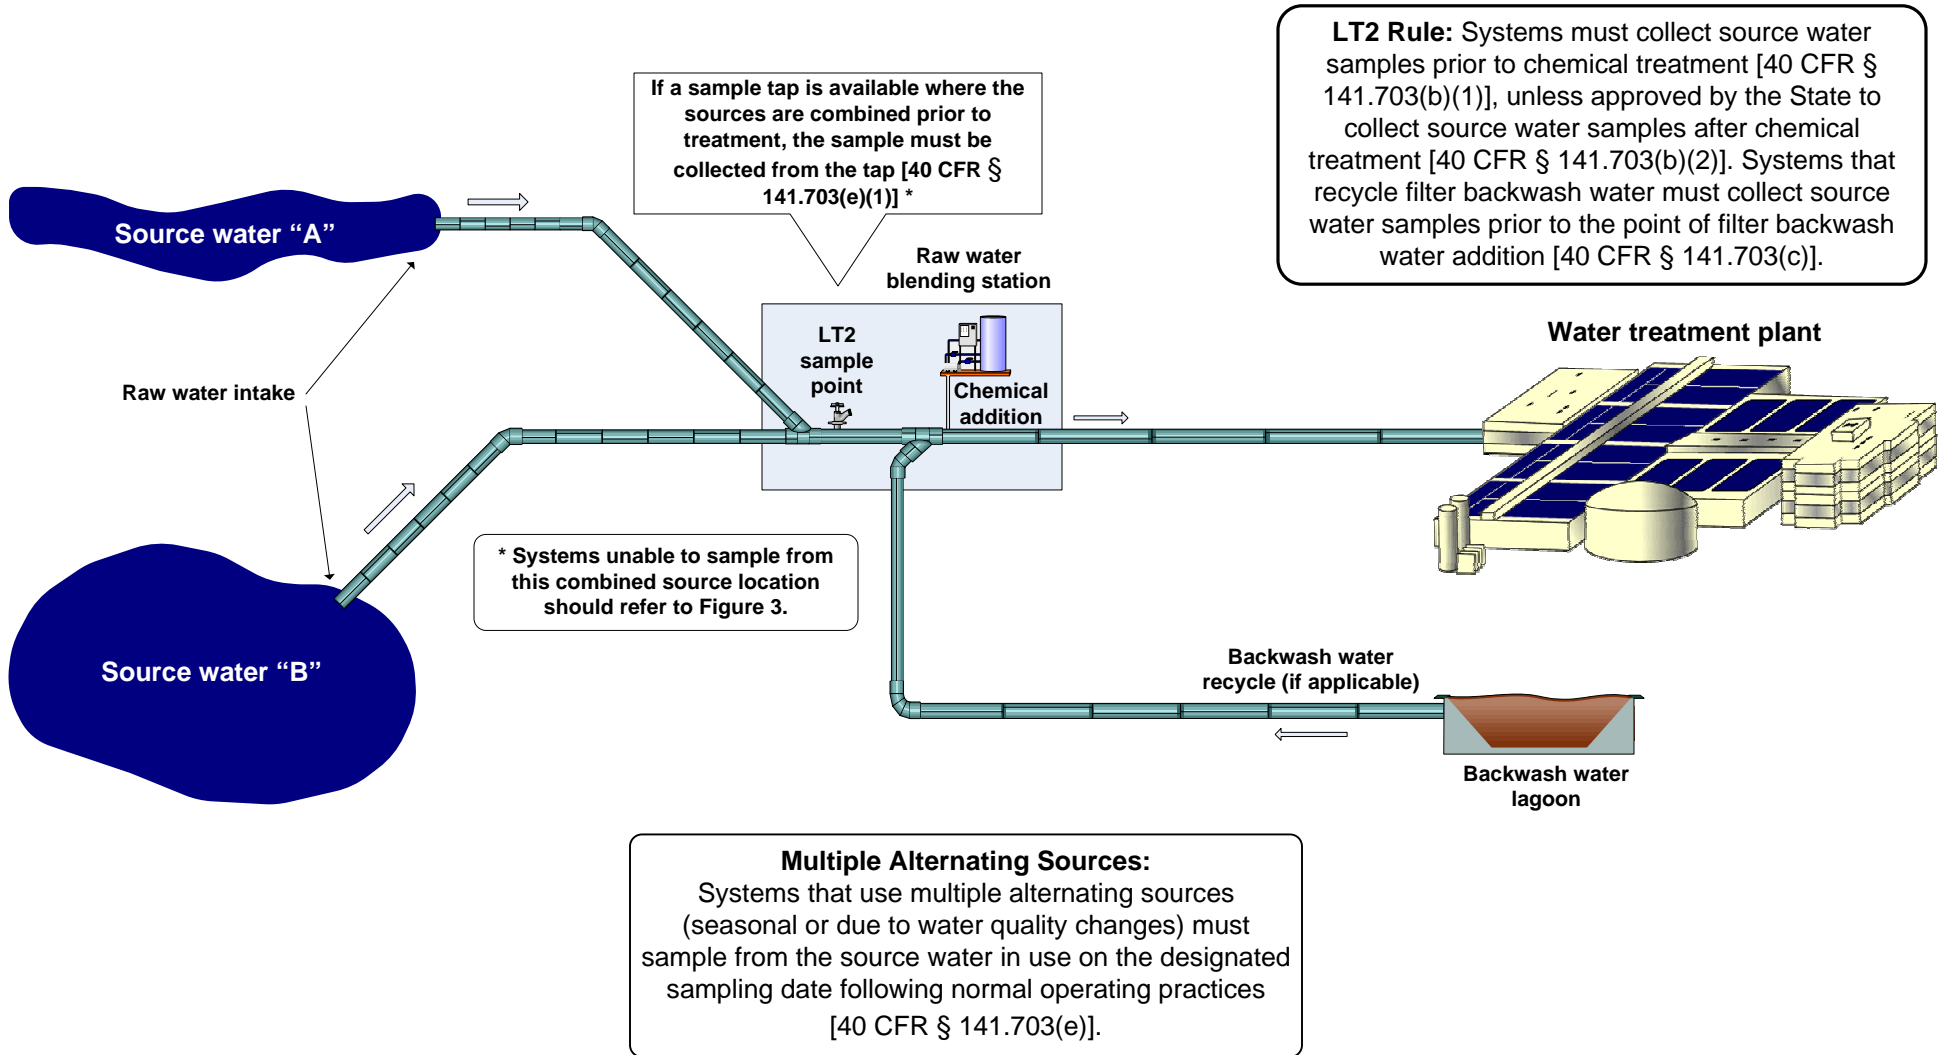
LT2 Rule: Systems must collect source water samples prior to chemical treatment [40 CFR § 141.703(b)(1)], unless approved by the State to collect source water samples after chemical treatment [40 CFR § 141.703(b)(2)]. Systems that recycle filter backwash water must collect source water samples prior to the point of filter backwash water addition [40 CFR § 141.703(c)].

If a sample tap is available where the sources are combined prior to treatment, the sample must be collected from the tap [40 CFR § 141.703(e)(1)] *

Source water “A”

Raw water blending station

LT2 sample point

Chemical addition

Water treatment plant

Raw water intake

* Systems unable to sample from this combined source location should refer to Figure 3.

Source water “B”

Backwash water recycle (if applicable)

Backwash water lagoon

Multiple Alternating Sources:
Systems that use multiple alternating sources (seasonal or due to water quality changes) must sample from the source water in use on the designated sampling date following normal operating practices [40 CFR § 141.703(e)].